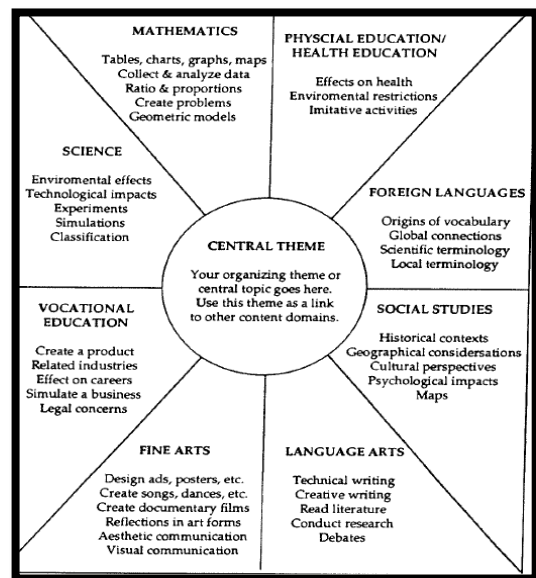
MATHEMATICS

Tables, charts, graphs, maps
Collect & analyze data
Ratio & proportions
Create problems
Geometric models

PHYSCIAL EDUCATION/ HEALTH EDUCATION

Effects on health
Enviromental restrictions
Imitative activities

SCIENCE

Enviromental effects
Technological impacts
Experiments
Simulations
Classification

FOREIGN LANGUAGES

Origins of vocabulary
Global connections
Scientific terminology
Local terminology

CENTRAL THEME

Your organizing theme or central topic goes here. Use this theme as a link to other content domains.

VOCATIONAL EDUCATION

Create a product
Related industries
Effect on careers
Simulate a business
Legal concerns

SOCIAL STUDIES

Historical contexts
Geographical considersations
Cultural perspectives
Psychological impacts
Maps

FINE ARTS

Design ads, posters, etc.
Create songs, dances, etc.
Create documentary films
Reflections in art forms
Aesthetic communication
Visual communication

LANGUAGE ARTS

Technical writing
Creative writing
Read literature
Conduct research
Debates